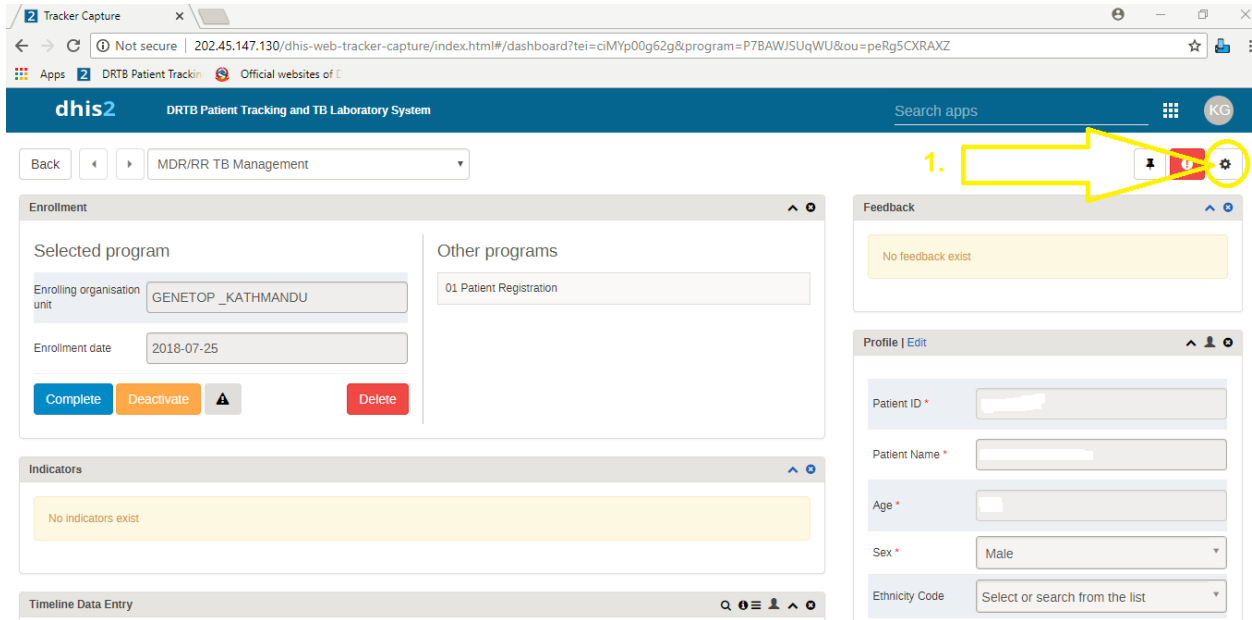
Tracker Capture
Not secure 202.45.147.130/dhis-web-tracker-capture/index.html#/dashboard?tei=ciMYp00g62g&program=P7BAWJSUqWU&ou=peRg5CXRAXZ
Apps DRTB Patient Trackin Official websites of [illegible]
dhis2 DRTB Patient Tracking and TB Laboratory System
Search apps
KG
Back
MDR/RR TB Management
1.
Enrollment
Selected program
Enrolling organisation unit GENETOP _KATHMANDU
Enrollment date 2018-07-25
Complete Deactivate Delete
Other programs
01 Patient Registration
Feedback
No feedback exist
Profile | Edit
Patient ID *
Patient Name *
Age *
Sex * Male
Ethnicity Code Select or search from the list
Indicators
No indicators exist
Timeline Data Entry